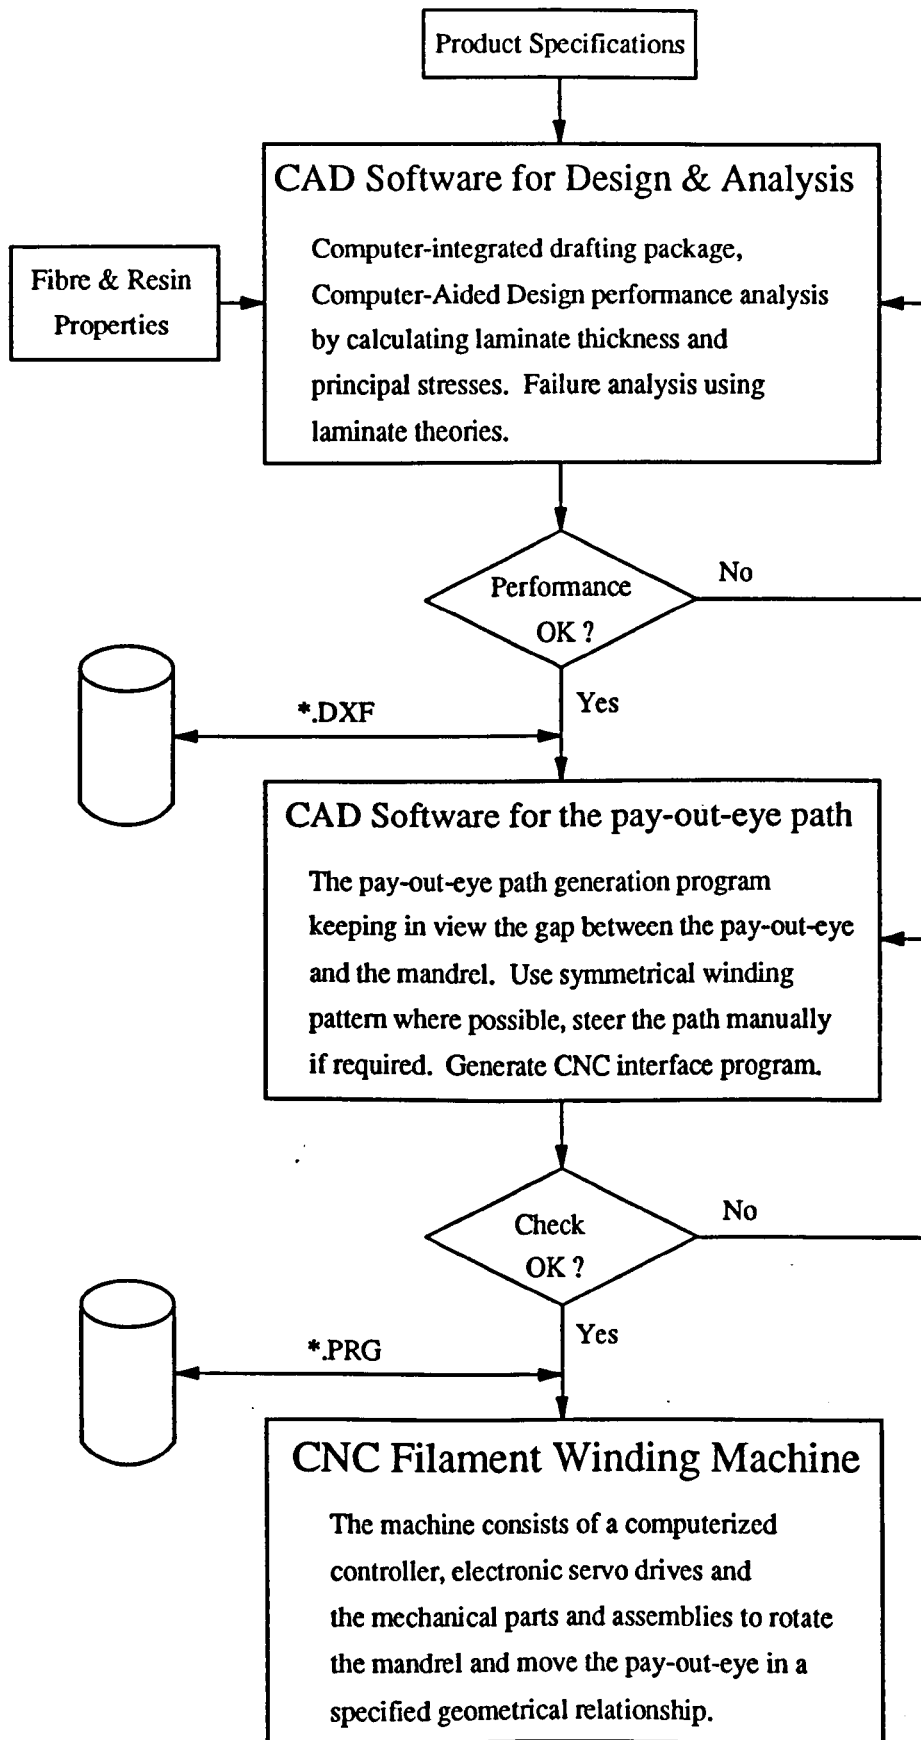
Product Specifications

CAD Software for Design & Analysis

Computer-integrated drafting package, Computer-Aided Design performance analysis by calculating laminate thickness and principal stresses. Failure analysis using laminate theories.

Fibre & Resin Properties

Performance OK ?

No

Yes

*.DXF

CAD Software for the pay-out-eye path

The pay-out-eye path generation program keeping in view the gap between the pay-out-eye and the mandrel. Use symmetrical winding pattern where possible, steer the path manually if required. Generate CNC interface program.

Check OK ?

No

Yes

*.PRG

CNC Filament Winding Machine

The machine consists of a computerized controller, electronic servo drives and the mechanical parts and assemblies to rotate the mandrel and move the pay-out-eye in a specified geometrical relationship.